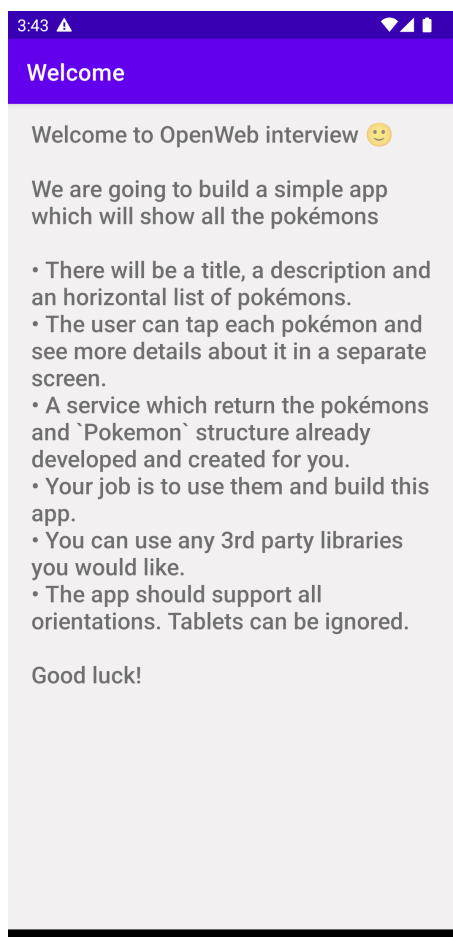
3:43

Welcome

Welcome to OpenWeb interview 🙂

We are going to build a simple app which will show all the pokémons

• There will be a title, a description and an horizontal list of pokémons.
• The user can tap each pokémon and see more details about it in a separate screen.
• A service which return the pokémons and `Pokemon` structure already developed and created for you.
• Your job is to use them and build this app.
• You can use any 3rd party libraries you would like.
• The app should support all orientations. Tablets can be ignored.

Good luck!